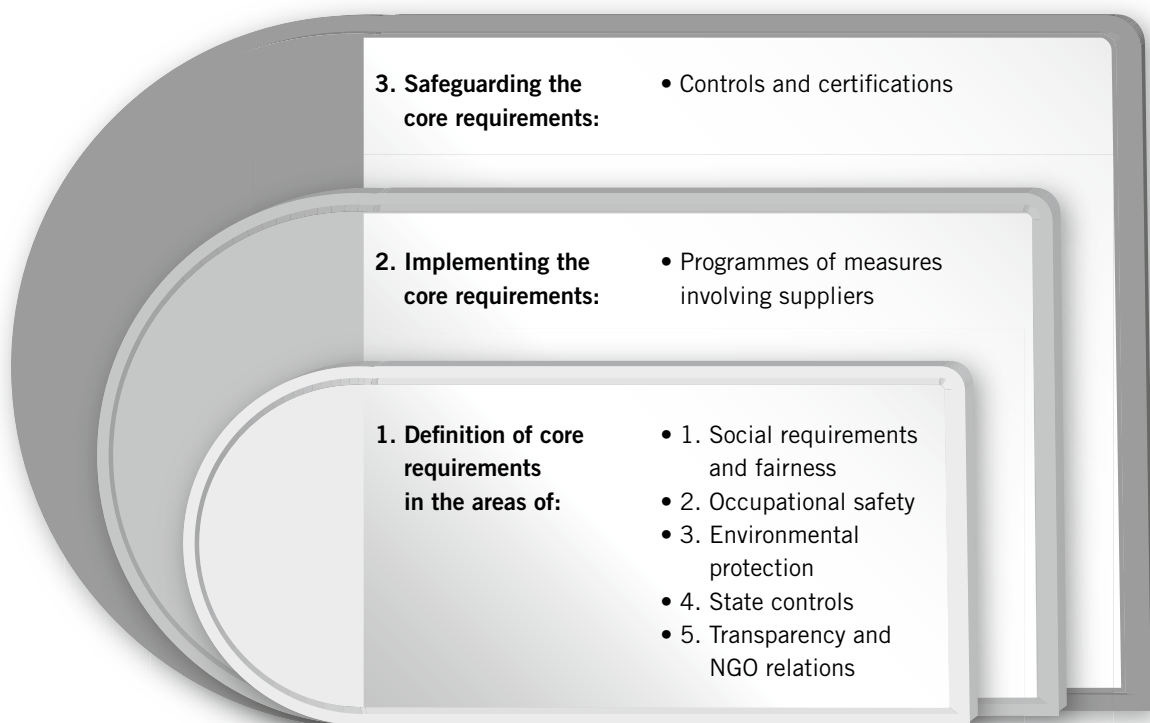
3. Safeguarding the core requirements:

• Controls and certifications

2. Implementing the core requirements:

• Programmes of measures involving suppliers

1. Definition of core requirements in the areas of:

• 1. Social requirements and fairness
• 2. Occupational safety
• 3. Environmental protection
• 4. State controls
• 5. Transparency and NGO relations